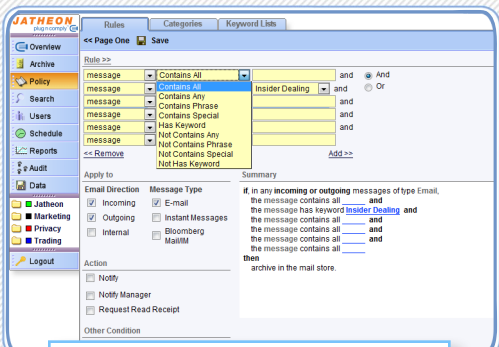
JATHEON
plug n comply

Overview
Archive
Policy
Search
Users
Schedule
Reports
Audit
Data

Jatheon
Marketing
Privacy
Trading

Logout

Rules | Categories | Keyword Lists

<< Page One  Save

Rule >>

message | Contains All | and | And
message | Contains All | Insider Dealing | and | Or
message | Contains Any | and
message | Contains Phrase | and
message | Contains Special | and
message | Has Keyword
Not Contains Any
Not Contains Phrase
Not Contains Special
Not Has Keyword

<< Remove
Add >>

Apply to
Email Direction
Incoming
Outgoing
Internal

Message Type
E-mail
Instant Messages
Bloomberg Mail/IM

Summary
if, in any incoming or outgoing messages of type Email,
the message contains all ____ and
the message has keyword Insider Dealing and
the message contains all ____ and
the message contains all ____ and
the message contains all ____ and
the message contains all ____
then
archive in the mail store.

Action
Notify
Notify Manager
Request Read Receipt

Other Condition